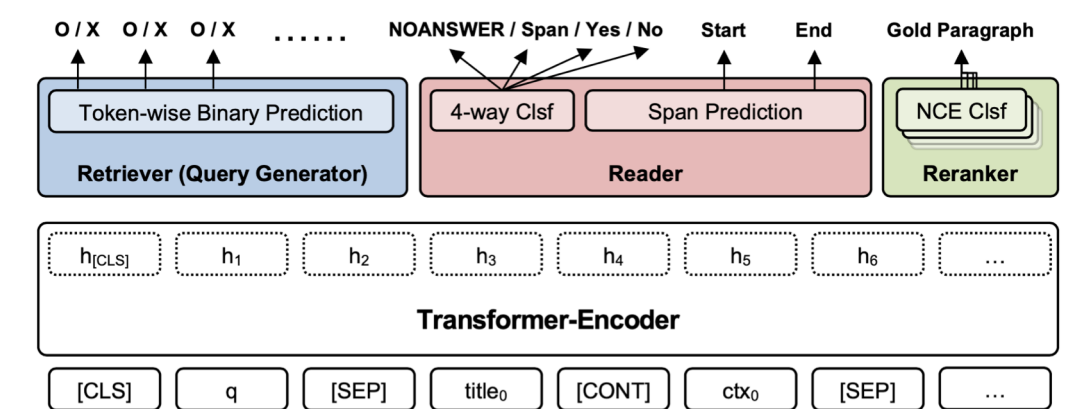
O / X O / X O / X ......

NOANSWER / Span / Yes / No

Start

End

Gold Paragraph

Token-wise Binary Prediction

Retriever (Query Generator)

4-way Clsf

Span Prediction

Reader

NCE Clsf

Reranker

$h_{[CLS]}$ $h_1$ $h_2$ $h_3$ $h_4$ $h_5$ $h_6$ ...

Transformer-Encoder

[CLS] q [SEP] $title_0$ [CONT] $ctx_0$ [SEP] ...